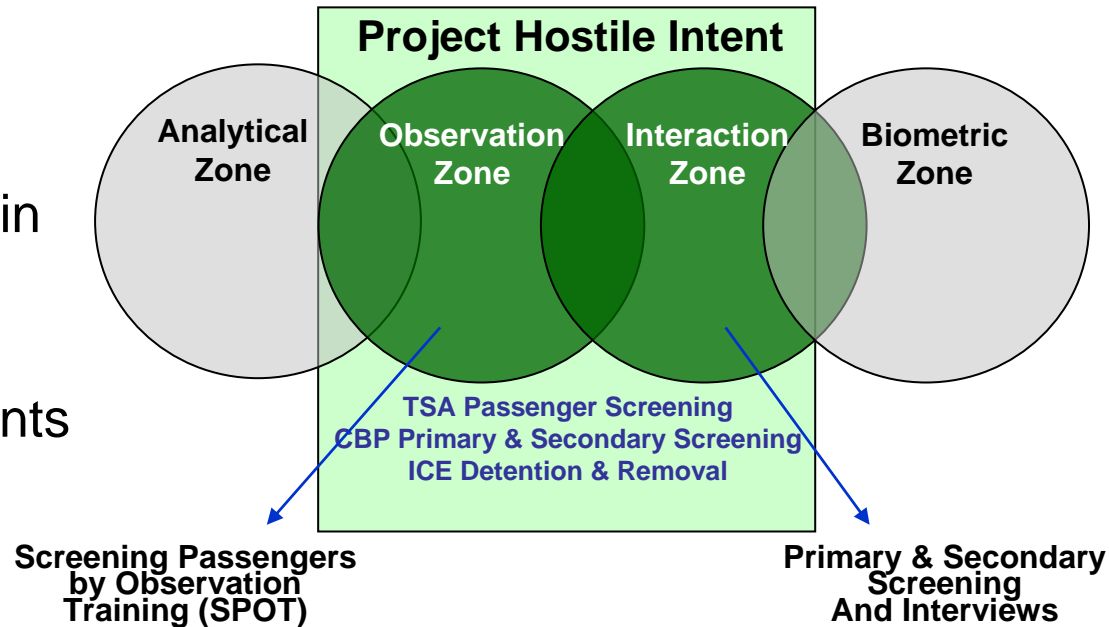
in

nts

Project Hostile Intent

Analytical Zone

Observation Zone

Interaction Zone

Biometric Zone

TSA Passenger Screening
CBP Primary & Secondary Screening
ICE Detention & Removal

Screening Passengers by Observation Training (SPOT)

Primary & Secondary Screening And Interviews